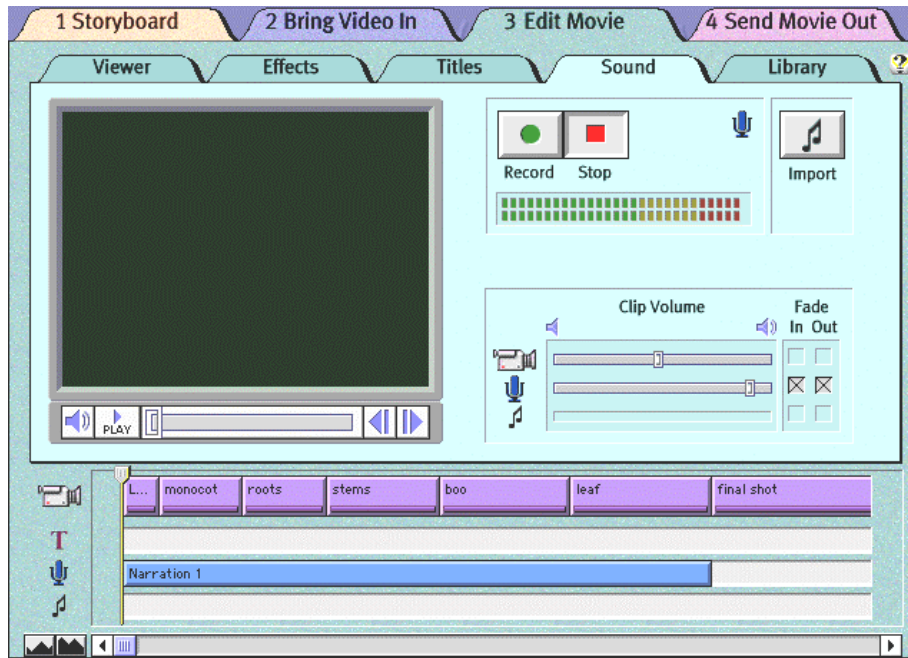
1 Storyboard
2 Bring Video In
3 Edit Movie
4 Send Movie Out

Viewer
Effects
Titles
Sound
Library

PLAY

Record
Stop
Import

Clip Volume
Fade
In Out

L...
monocot
roots
stems
boo
leaf
final shot

T

Narration 1